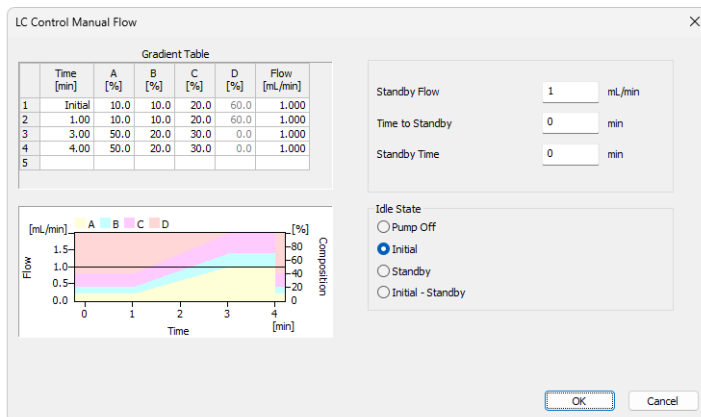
LC Control Manual Flow

Gradient Table

| | Time [min] | A [%] | B [%] | C [%] | D [%] | Flow [mL/min] |
|---|---|---|---|---|---|---|
| 1 | Initial | 10.0 | 10.0 | 20.0 | 60.0 | 1.000 |
| 2 | 1.00 | 10.0 | 10.0 | 20.0 | 60.0 | 1.000 |
| 3 | 3.00 | 50.0 | 20.0 | 30.0 | 0.0 | 1.000 |
| 4 | 4.00 | 50.0 | 20.0 | 30.0 | 0.0 | 1.000 |
| 5 | | | | | | |

[mL/min] A B C D [%]
Flow
1.5
1.0
0.5
0.0
0 1 2 3 4
Time
[min]
80
60
40
20
0
Composition

Standby Flow 1 mL/min
Time to Standby 0 min
Standby Time 0 min

Idle State
Pump Off
Initial
Standby
Initial - Standby

OK
Cancel